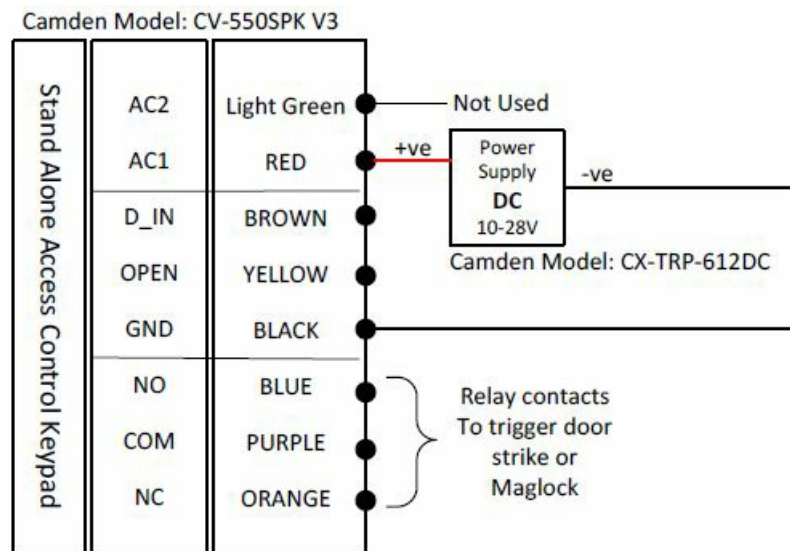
Camden Model: CV-550SPK V3

Stand Alone Access Control Keypad

| | |
|---|---|
| AC2 | Light Green |
| AC1 | RED |
| D_IN | BROWN |
| OPEN | YELLOW |
| GND | BLACK |
| NO | BLUE |
| COM | PURPLE |
| NC | ORANGE |

Not Used

+ve

Power Supply DC 10-28V

-ve

Camden Model: CX-TRP-612DC

Relay contacts To trigger door strike or Maglock